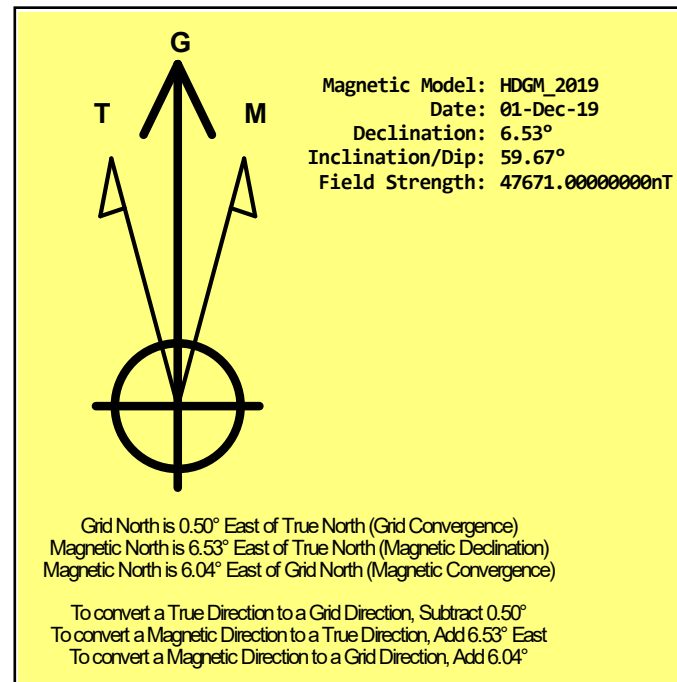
G

T

M

Magnetic Model: HDGM_2019
Date: 01-Dec-19
Declination: 6.53°
Inclination/Dip: 59.67°
Field Strength: 47671.00000000nT

Grid North is 0.50° East of True North (Grid Convergence)
Magnetic North is 6.53° East of True North (Magnetic Declination)
Magnetic North is 6.04° East of Grid North (Magnetic Convergence)

To convert a True Direction to a Grid Direction, Subtract 0.50°
To convert a Magnetic Direction to a True Direction, Add 6.53° East
To convert a Magnetic Direction to a Grid Direction, Add 6.04°